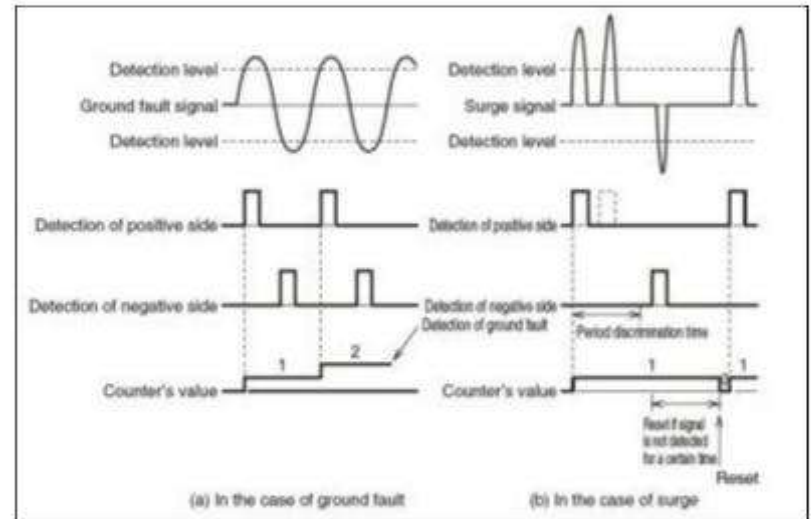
Detection level
Ground fault signal
Detection level

Detection of positive side

Detection of negative side

Detection of ground fault

1

2

Counter's value

(a) In the case of ground fault

Detection level
Surge signal
Detection level

Detection of positive side

Detection of negative side

Period discrimination time

1

1

Counter's value

Reset if signal is not detected for a certain time

Reset

(b) In the case of surge